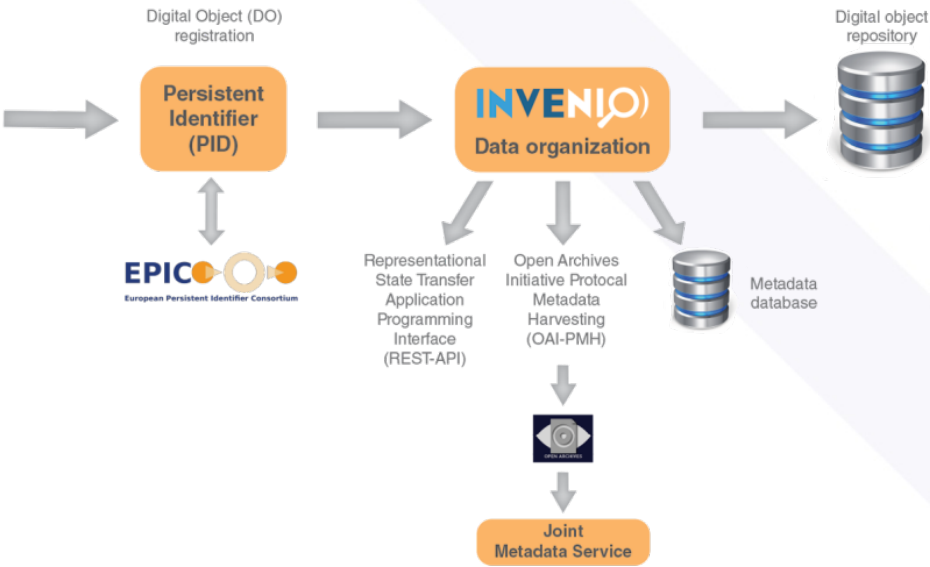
Digital Object (DO) registration

Persistent Identifier (PID)

EPIC
European Persistent Identifier Consortium

INVENIO

Data organization

Digital object repository

Representational State Transfer Application Programming Interface (REST-API)

Open Archives Initiative Protocal Metadata Harvesting (OAI-PMH)

Metadata database

OPEN ARCHIVES

Joint Metadata Service